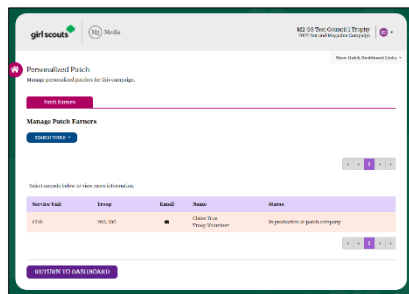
girl scouts | M2 Media

M2 GS Test Council | Trophy
2022 Nut and Magazine Campaign

Show Quick Dashboard Links

Personalized Patch
Manage personalized patches for this campaign.

Patch Earners

Manage Patch Earners

SEARCH TOOLS

« ‹ 1 › »

Select records below to view more information.

| Service Unit | Troop | Email | Name | Status |
|---|---|---|---|---|
| 4330 | 900, 300 | ✉ | Claire True
Troop Volunteer | In production at patch company |

« ‹ 1 › »

RETURN TO DASHBOARD